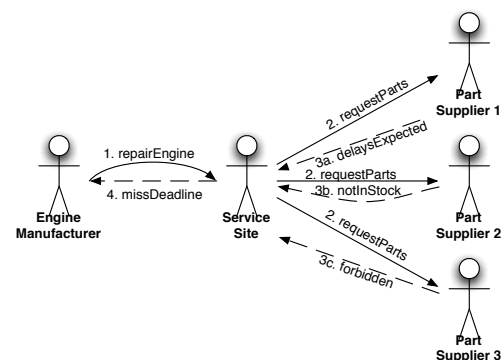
Part Supplier 1

2. requestParts

3a. delaysExpected

1. repairEngine

2. requestParts

3b. notInStock

4. missDeadline

Engine Manufacturer

Service Site

Part Supplier 2

2. requestParts

3c. forbidden

Part Supplier 3